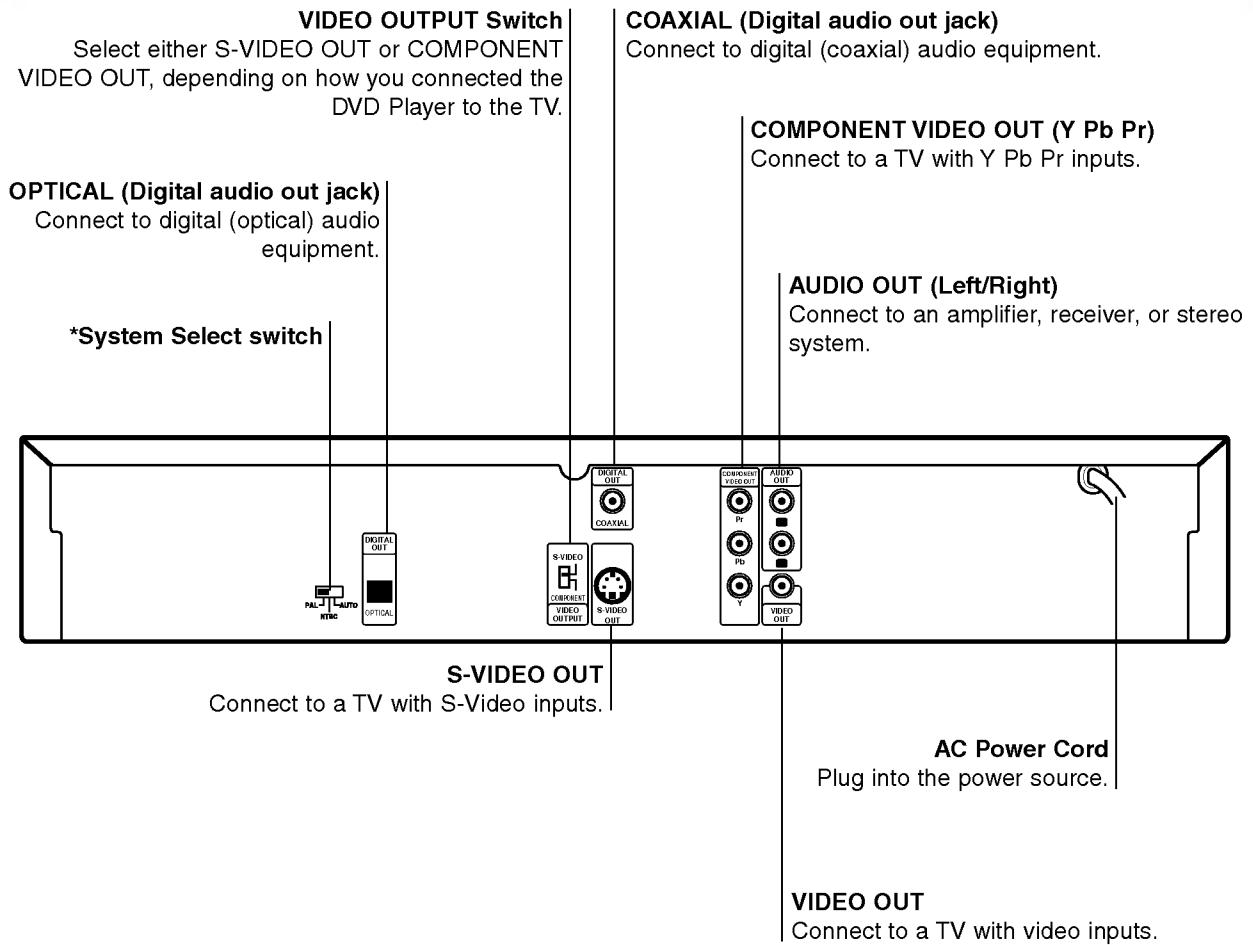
VIDEO OUTPUT Switch
Select either S-VIDEO OUT or COMPONENT VIDEO OUT, depending on how you connected the DVD Player to the TV.

COAXIAL (Digital audio out jack)
Connect to digital (coaxial) audio equipment.

COMPONENT VIDEO OUT (Y Pb Pr)
Connect to a TV with Y Pb Pr inputs.

OPTICAL (Digital audio out jack)
Connect to digital (optical) audio equipment.

AUDIO OUT (Left/Right)
Connect to an amplifier, receiver, or stereo system.

*System Select switch

PAL NTSC AUTO

DIGITAL OUT
OPTICAL

S-VIDEO
COMPONENT
VIDEO OUTPUT

DIGITAL OUT
COAXIAL

S-VIDEO OUT

COMPONENT VIDEO OUT
Pr
Pb
Y

AUDIO OUT

VIDEO OUT

S-VIDEO OUT
Connect to a TV with S-Video inputs.

AC Power Cord
Plug into the power source.

VIDEO OUT
Connect to a TV with video inputs.